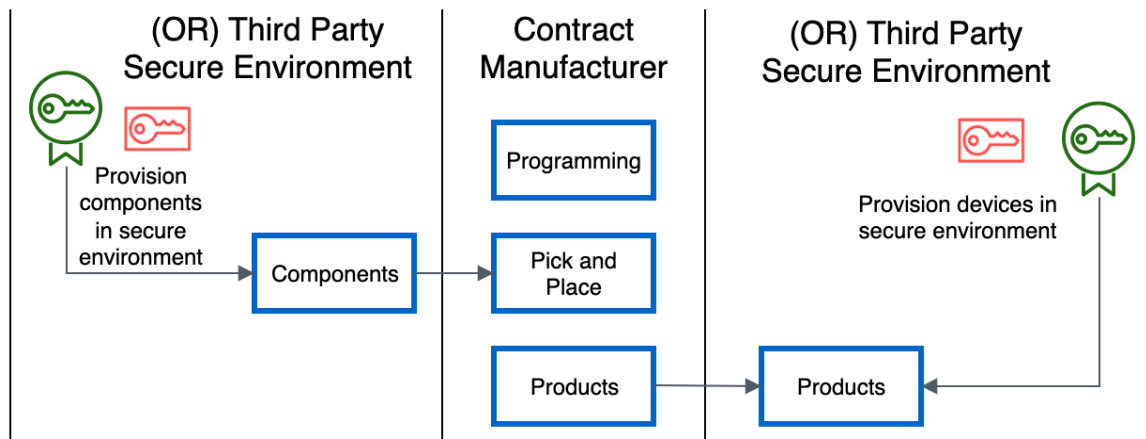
(OR) Third Party Secure Environment

Provision components in secure environment

Components

Contract Manufacturer

Programming

Pick and Place

Products

(OR) Third Party Secure Environment

Provision devices in secure environment

Products